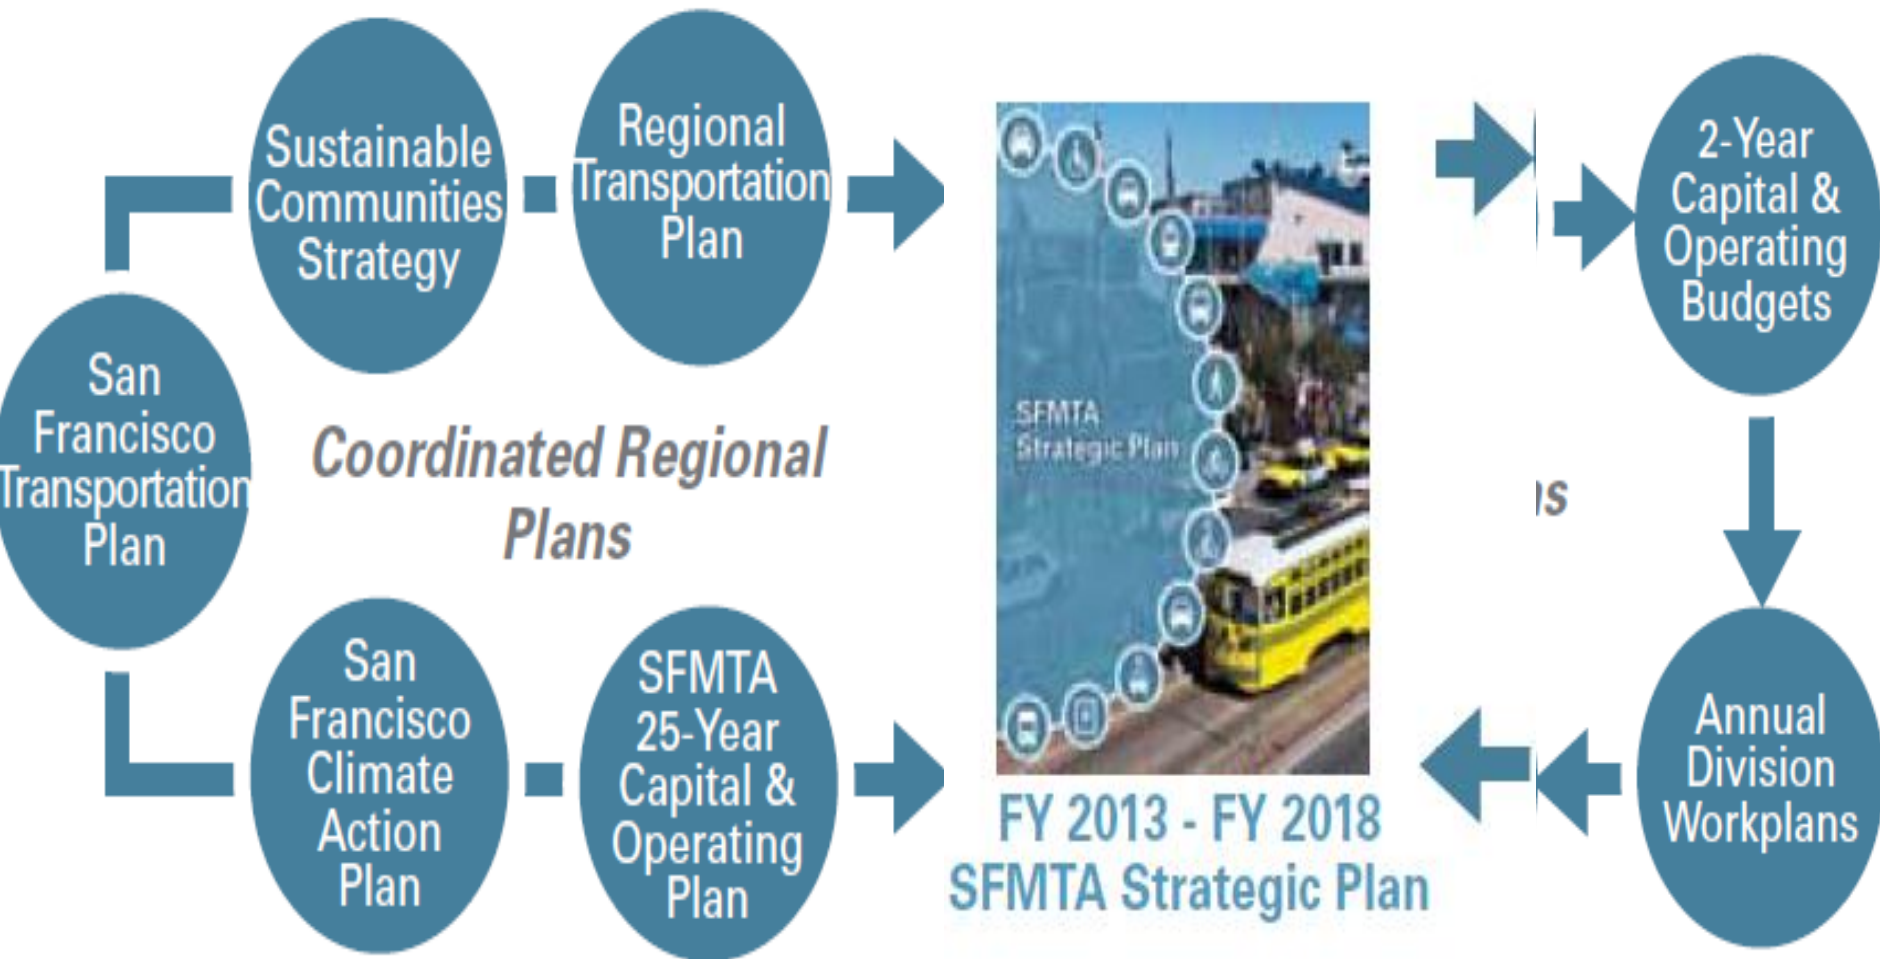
Sustainable Communities Strategy

Regional Transportation Plan

San Francisco Transportation Plan

Coordinated Regional Plans

San Francisco Climate Action Plan

SFMTA 25-Year Capital & Operating Plan

SFMTA Strategic Plan

FY 2013 - FY 2018 SFMTA Strategic Plan

2-Year Capital & Operating Budgets

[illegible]s

Annual Division Workplans